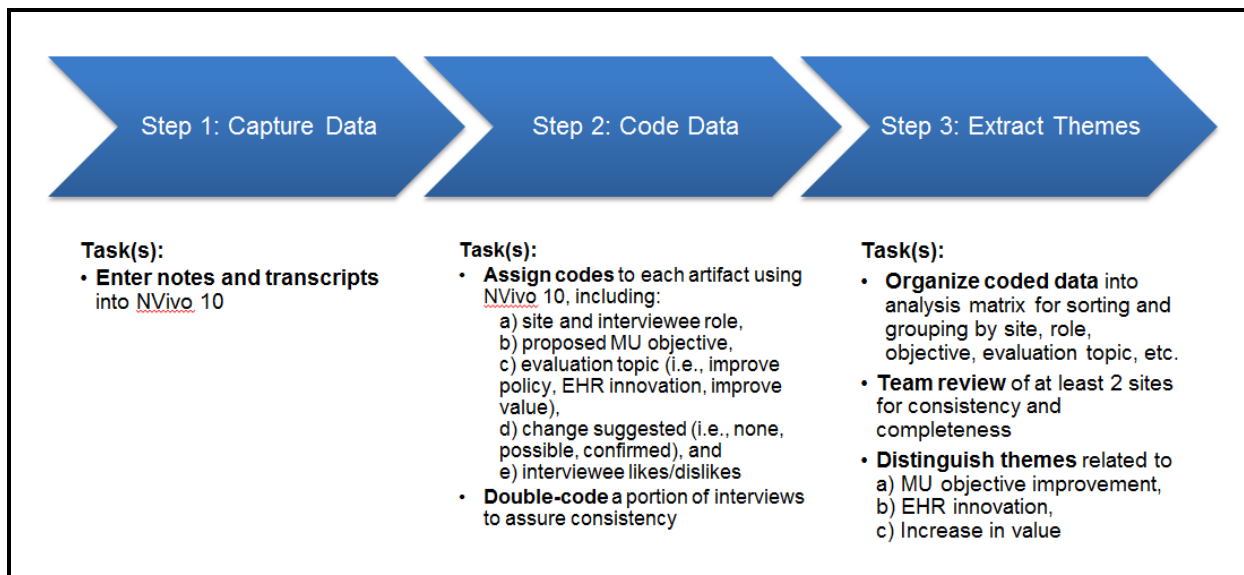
Step 1: Capture Data

Step 2: Code Data

Step 3: Extract Themes

Task(s):
• Enter notes and transcripts into NVivo 10

Task(s):
• Assign codes to each artifact using NVivo 10, including:
a) site and interviewee role,
b) proposed MU objective,
c) evaluation topic (i.e., improve policy, EHR innovation, improve value),
d) change suggested (i.e., none, possible, confirmed), and
e) interviewee likes/dislikes
• Double-code a portion of interviews to assure consistency

Task(s):
• Organize coded data into analysis matrix for sorting and grouping by site, role, objective, evaluation topic, etc.
• Team review of at least 2 sites for consistency and completeness
• Distinguish themes related to
a) MU objective improvement,
b) EHR innovation,
c) Increase in value